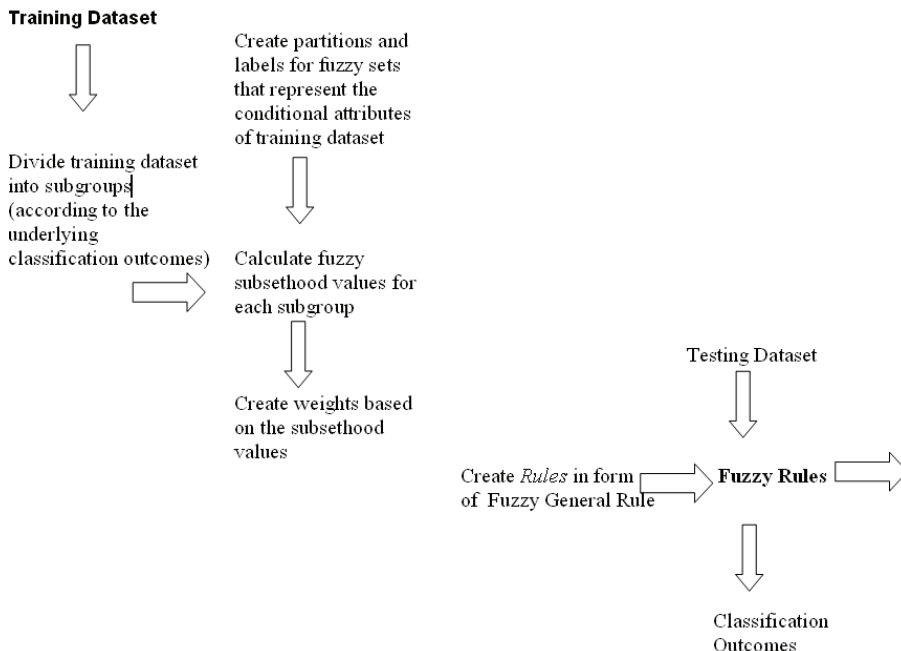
Training Dataset

Create partitions and labels for fuzzy sets that represent the conditional attributes of training dataset

Divide training dataset into subgroups (according to the underlying classification outcomes)

Calculate fuzzy subsethood values for each subgroup

Create weights based on the subsethood values

Testing Dataset

Create *Rules* in form of Fuzzy General Rule

**Fuzzy Rules**

Classification Outcomes